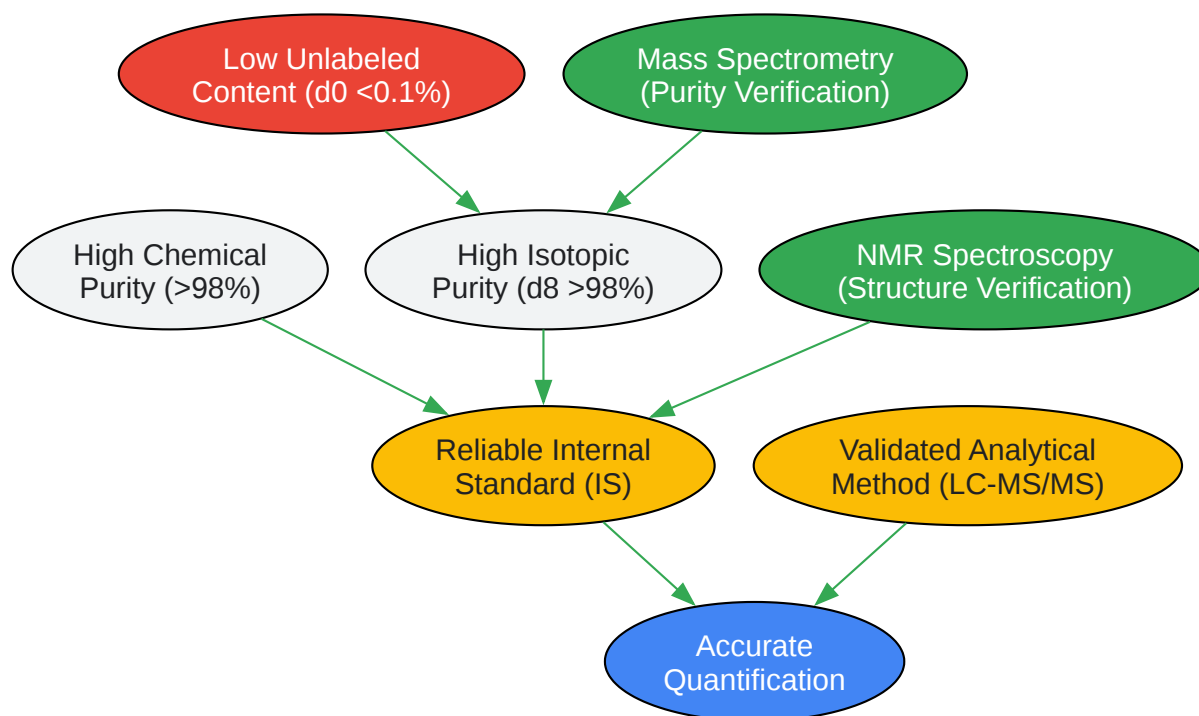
Low Unlabeled Content (d0 <0.1%)

Mass Spectrometry (Purity Verification)

High Chemical Purity (>98%)

High Isotopic Purity (d8 >98%)

NMR Spectroscopy (Structure Verification)

Reliable Internal Standard (IS)

Validated Analytical Method (LC-MS/MS)

Accurate Quantification